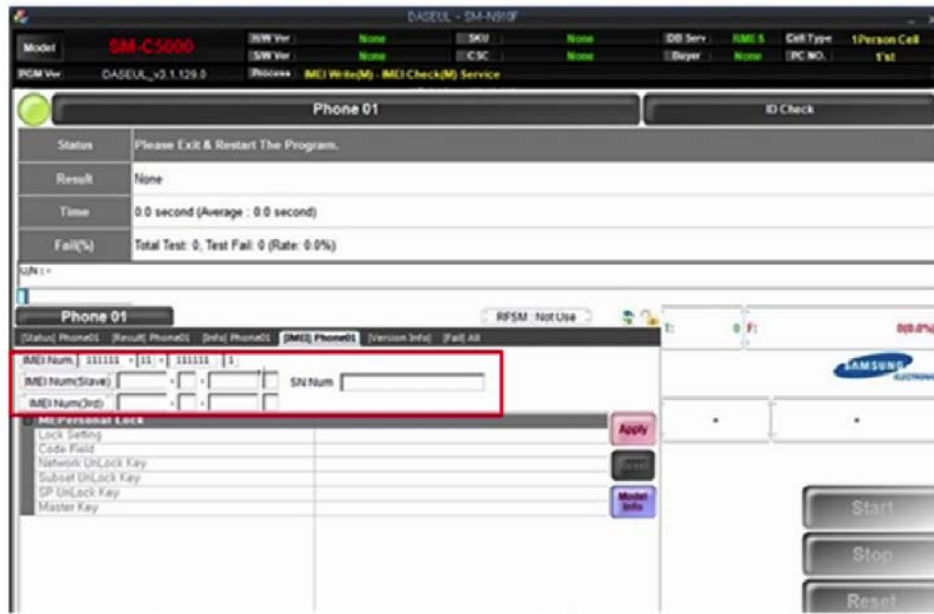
DASEUL - SM-N910F

Model SM-C5000
H/W Ver : None
S/W Ver : None
SKU : None
CSC : None
DB Serv RMES
Buyer None
Cell Type 1Person Cell
PC NO. 1'st
PGM Ver DASEUL_v3.1.129.0
Process IMEI Write(M) - IMEI Check(M) Service

Phone 01
ID Check

| Status | Please Exit & Restart The Program. |
|---|---|
| Result | None |
| Time | 0.0 second (Average : 0.0 second) |
| Fail(%) | Total Test: 0, Test Fail: 0 (Rate: 0.0%) |

UN : -

Phone 01
RFSM : Not Use

[Status] Phone01 [Result] Phone01 [Info] Phone01 [IMEI] Phone01 [Version Info] [Fail] All

IMEI Num 111111 - 11 - 111111 1
IMEI Num(Slave) - -
SN Num
IMEI Num(3rd) - -

ME/Personal Lock
Lock Setting
Code Field
Network UnLock Key
Subset UnLock Key
SP UnLock Key
Master Key

Apply
Reset
Model Info

T: 0 F: 0(0.0%)

SAMSUNG ELECTRONICS

-
-

Start
Stop
Reset